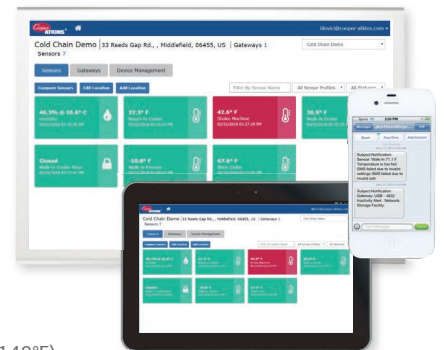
Cooper ATKINS
Cold Chain Demo | 33 Reeds Gap Rd., , Middlefield, 06455, US | Gateways 1
Sensors 7
Cold Chain Demo
Sensors
Gateways
Device Management
Compare Sensors
Edit Location
Add Location
Filter By Sensor Name
All Sensor Profiles
All Statuses
46.5% @ 36.6° C
33.3° F
42.6° F
36.9° F
Closed
-10.8° F
67.6° F
Cold Chain Demo | 33 Reeds Gap Rd., , Middlefield, 06455, US | Gateways 1
Sensors 7
Sensors
Gateways
Device Management
Compare Sensors
Edit Location
Add Location
Messages
Subject:Notification Sensor: Walk-In 71.1 F Temperature is too hot
Subject:Notification Gateway: USB - 4692 Inactivity Alert - Network Storage Facility
Send
140°F)